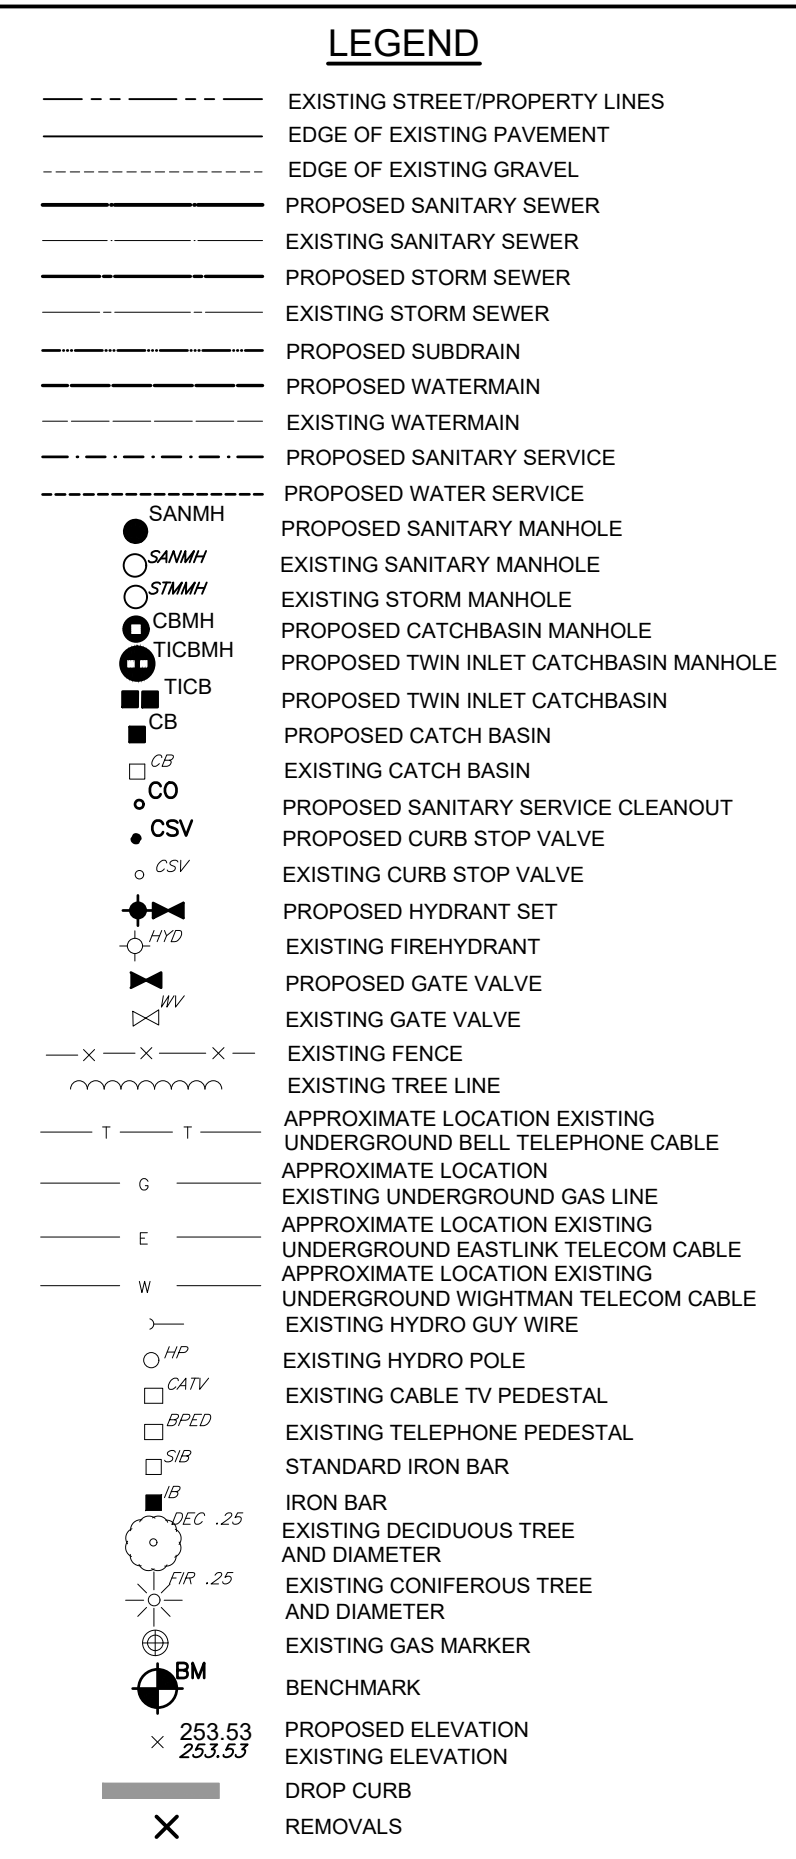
LEGEND

EXISTING STREET/PROPERTY LINES
EDGE OF EXISTING PAVEMENT
EDGE OF EXISTING GRAVEL
PROPOSED SANITARY SEWER
EXISTING SANITARY SEWER
PROPOSED STORM SEWER
EXISTING STORM SEWER
PROPOSED SUBDRAIN
PROPOSED WATERMAIN
EXISTING WATERMAIN
PROPOSED SANITARY SERVICE
PROPOSED WATER SERVICE
SANMH PROPOSED SANITARY MANHOLE
SANMH EXISTING SANITARY MANHOLE
STMMH EXISTING STORM MANHOLE
CBMH PROPOSED CATCHBASIN MANHOLE
TICBMH PROPOSED TWIN INLET CATCHBASIN MANHOLE
TICB PROPOSED TWIN INLET CATCHBASIN
CB PROPOSED CATCH BASIN
CB EXISTING CATCH BASIN
CO PROPOSED SANITARY SERVICE CLEANOUT
CSV PROPOSED CURB STOP VALVE
CSV EXISTING CURB STOP VALVE
PROPOSED HYDRANT SET
HYD EXISTING FIREHYDRANT
PROPOSED GATE VALVE
WV EXISTING GATE VALVE
EXISTING FENCE
EXISTING TREE LINE
T T APPROXIMATE LOCATION EXISTING UNDERGROUND BELL TELEPHONE CABLE
G APPROXIMATE LOCATION EXISTING UNDERGROUND GAS LINE
E APPROXIMATE LOCATION EXISTING UNDERGROUND EASTLINK TELECOM CABLE
W APPROXIMATE LOCATION EXISTING UNDERGROUND WIGHTMAN TELECOM CABLE
EXISTING HYDRO GUY WIRE
HP EXISTING HYDRO POLE
CATV EXISTING CABLE TV PEDESTAL
BPED EXISTING TELEPHONE PEDESTAL
SIB STANDARD IRON BAR
IB IRON BAR
DEC .25 EXISTING DECIDUOUS TREE AND DIAMETER
FIR .25 EXISTING CONIFEROUS TREE AND DIAMETER
EXISTING GAS MARKER
BM BENCHMARK
253.53 PROPOSED ELEVATION
253.53 EXISTING ELEVATION
DROP CURB
REMOVALS